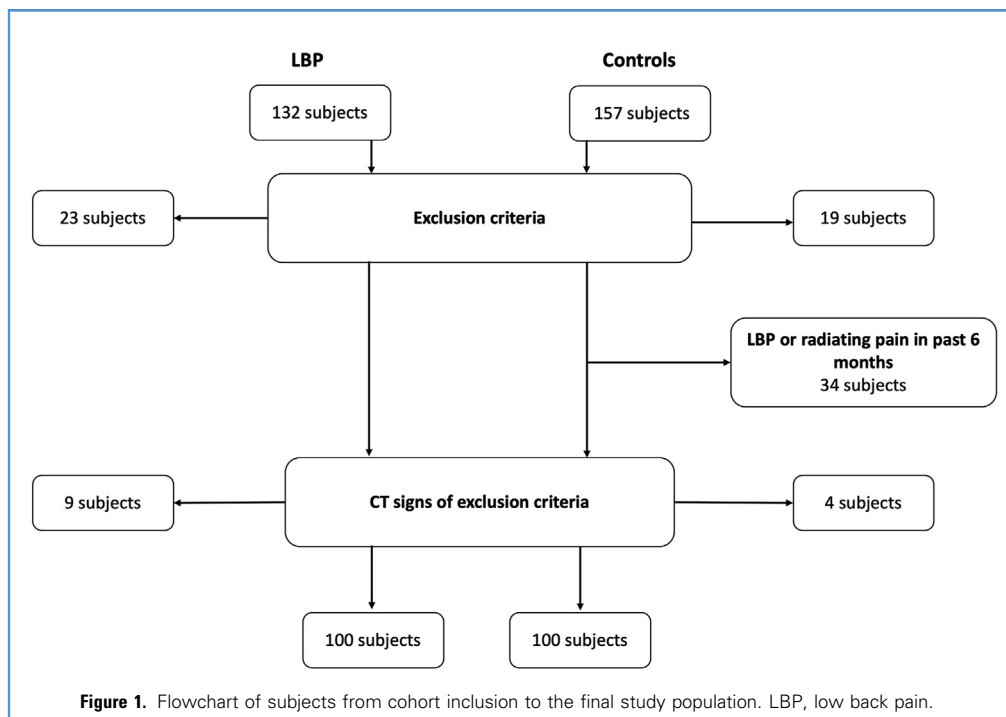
LBP

Controls

132 subjects

157 subjects

23 subjects

Exclusion criteria

19 subjects

LBP or radiating pain in past 6 months
34 subjects

9 subjects

CT signs of exclusion criteria

4 subjects

100 subjects

100 subjects

**Figure 1.** Flowchart of subjects from cohort inclusion to the final study population. LBP, low back pain.